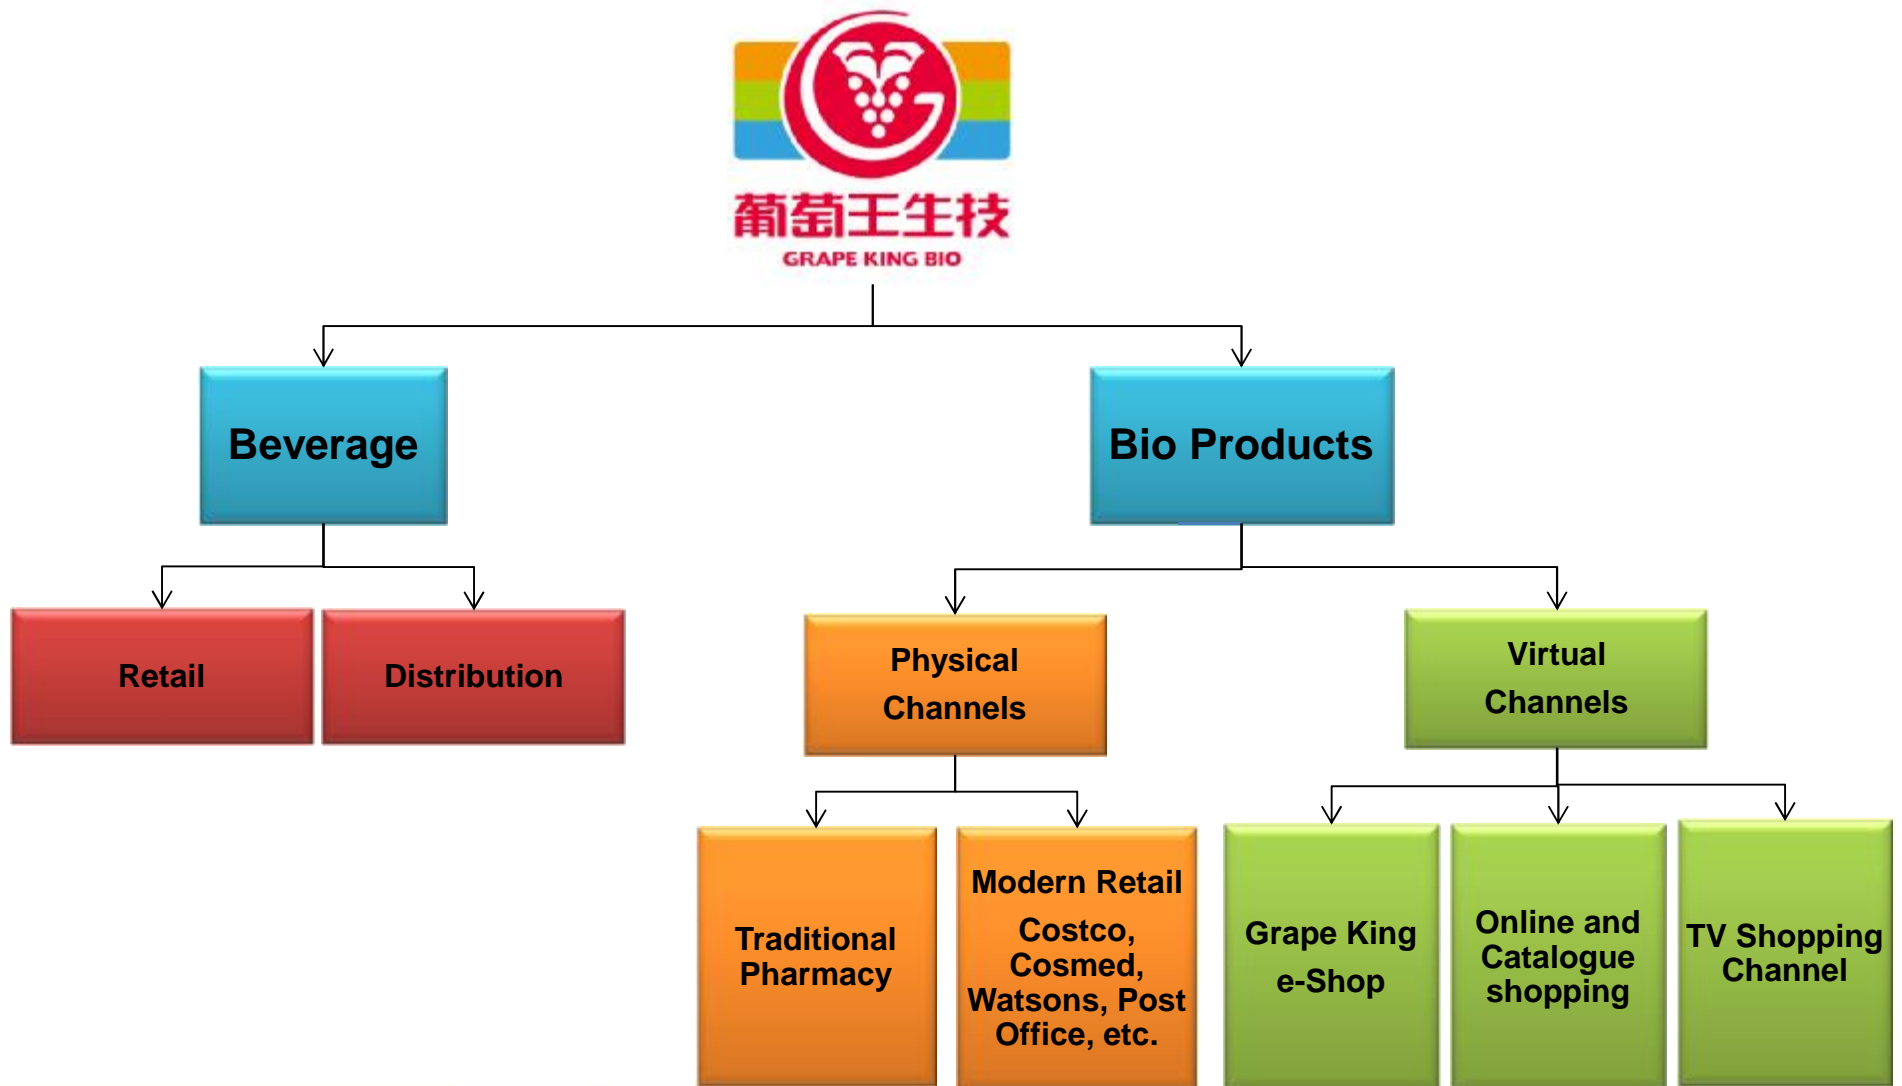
葡萄王生技
GRAPE KING BIO

Beverage

Bio Products

Retail

Distribution

Physical Channels

Virtual Channels

Traditional Pharmacy

Modern Retail
Costco, Cosmed, Watsons, Post Office, etc.

Grape King e-Shop

Online and Catalogue shopping

TV Shopping Channel